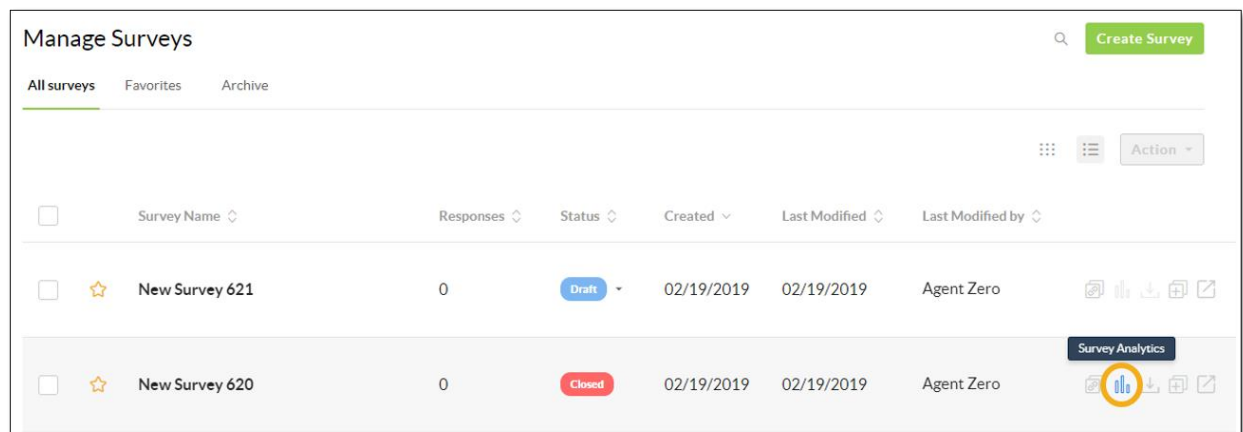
Manage Surveys

Create Survey

All surveys Favorites Archive

Action

| Survey Name | Responses | Status | Created | Last Modified | Last Modified by |
|---|---|---|---|---|---|
| New Survey 621 | 0 | Draft | 02/19/2019 | 02/19/2019 | Agent Zero |
| New Survey 620 | 0 | Closed | 02/19/2019 | 02/19/2019 | Agent Zero |

Survey Analytics